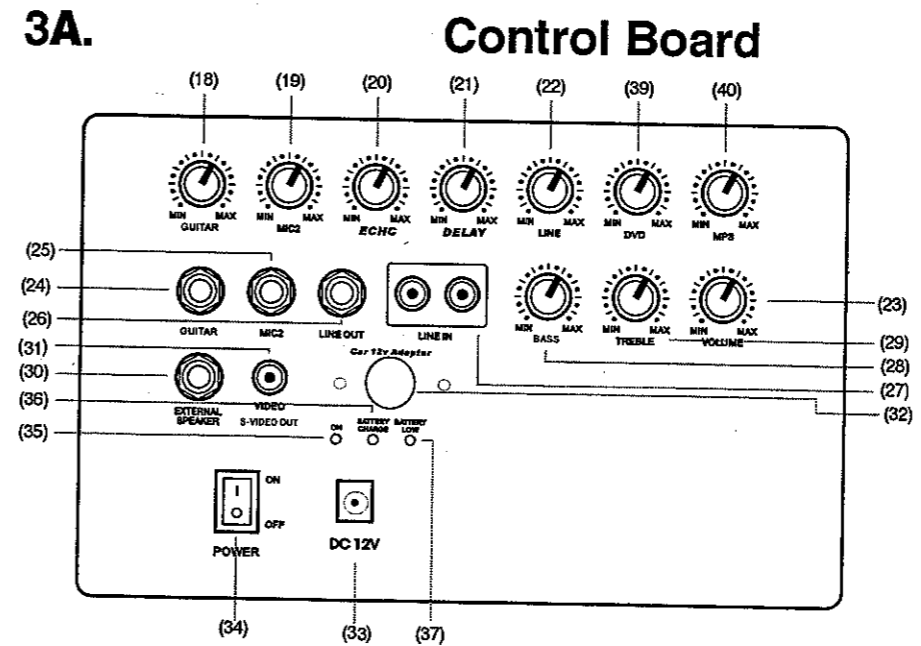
3A.

Control Board

(18) (19) (20) (21) (22) (39) (40)

MIN MAX GUITAR

MIN MAX MIC2

MIN MAX ECHC

MIN MAX DELAY

MIN MAX LINE

MIN MAX DVD

MIN MAX MP3

(25)

(24)

(26)

GUITAR

MIC2

LINE OUT

LINE IN

MIN MAX BASS

MIN MAX TREBLE

MIN MAX VOLUME

(23)

(29)

(28)

(31)

(30)

Car 12v Adaptor

(27)

(36)

EXTERNAL SPEAKER

VIDEO S-VIDEO OUT

(32)

(35)

ON

BATTERY CHARGE

BATTERY LOW

ON

OFF

POWER

DC 12V

(34) (33) (37)